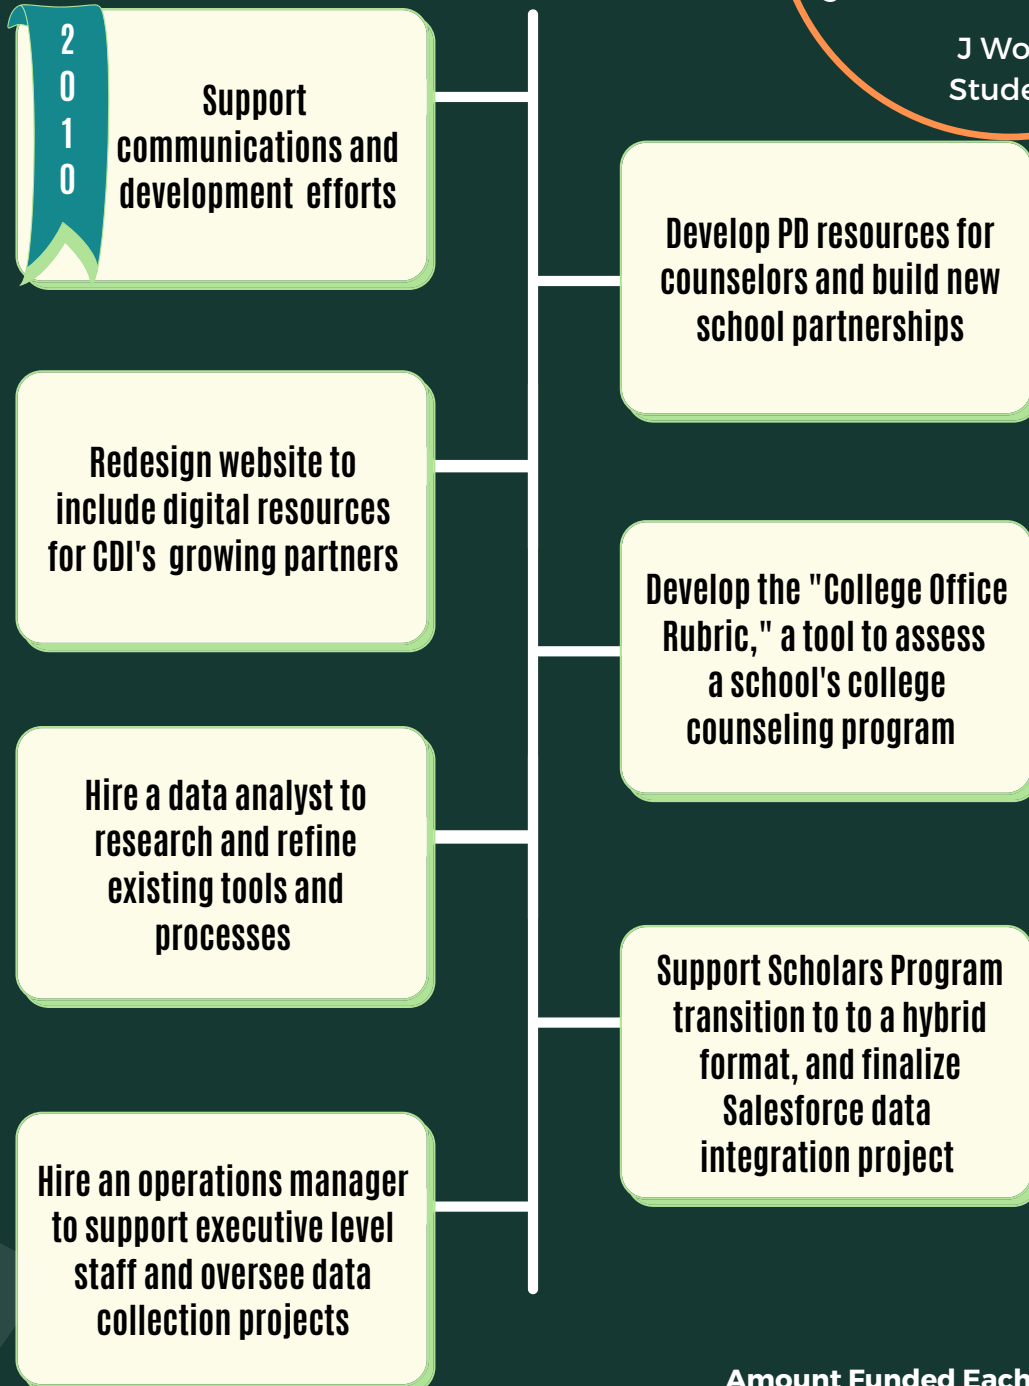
2010

Support communications and development efforts

J Wo
Stude

Develop PD resources for counselors and build new school partnerships

Redesign website to include digital resources for CDI's growing partners

Develop the "College Office Rubric," a tool to assess a school's college counseling program

Hire a data analyst to research and refine existing tools and processes

Support Scholars Program transition to to a hybrid format, and finalize Salesforce data integration project

Hire an operations manager to support executive level staff and oversee data collection projects

Amount Funded Each